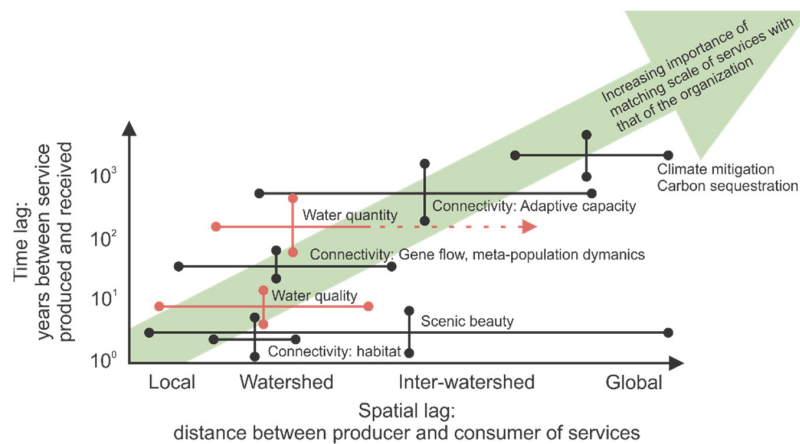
Increasing importance of matching scale of services with that of the organization

Time lag: years between service produced and received

$10^3$
$10^2$
$10^1$
$10^0$

Climate mitigation
Carbon sequestration

Connectivity: Adaptive capacity

Water quantity

Connectivity: Gene flow, meta-population dymanics

Water quality

Scenic beauty

Connectivity: habitat

Local
Watershed
Inter-watershed
Global

Spatial lag:
distance between producer and consumer of services